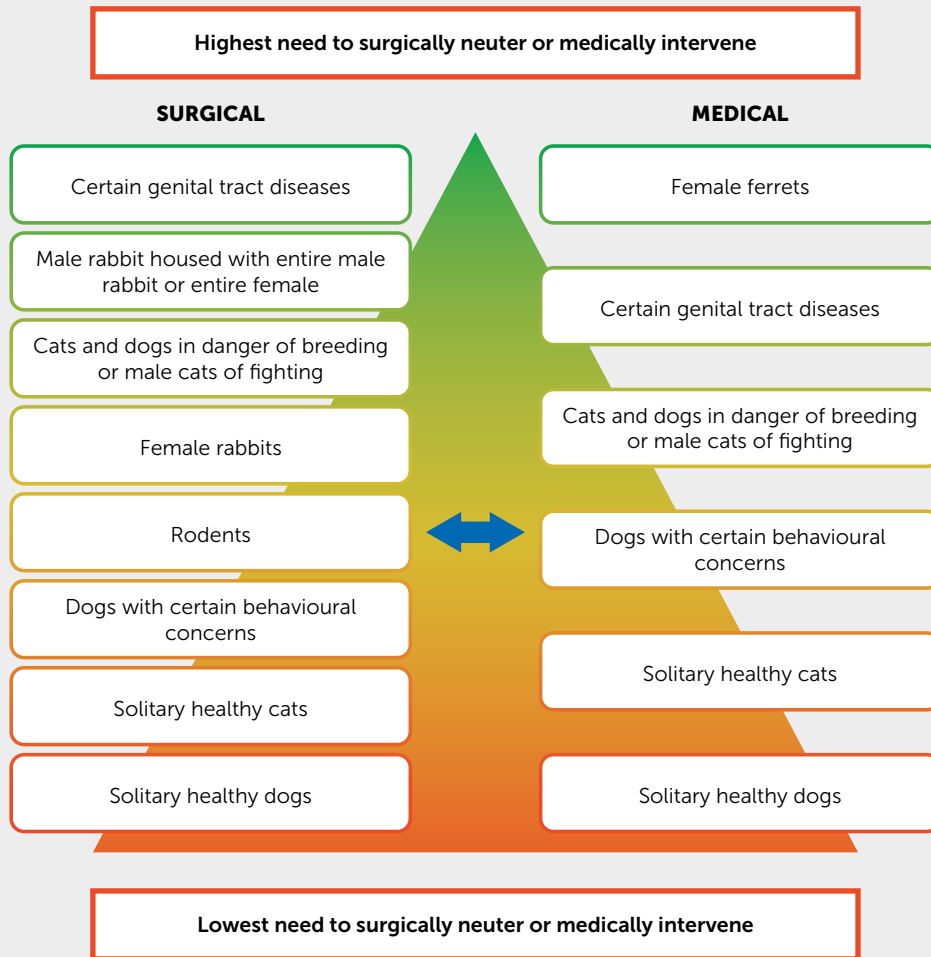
Highest need to surgically neuter or medically intervene

SURGICAL

Certain genital tract diseases

Male rabbit housed with entire male rabbit or entire female

Cats and dogs in danger of breeding or male cats of fighting

Female rabbits

Rodents

Dogs with certain behavioural concerns

Solitary healthy cats

Solitary healthy dogs

MEDICAL

Female ferrets

Certain genital tract diseases

Cats and dogs in danger of breeding or male cats of fighting

Dogs with certain behavioural concerns

Solitary healthy cats

Solitary healthy dogs

Lowest need to surgically neuter or medically intervene